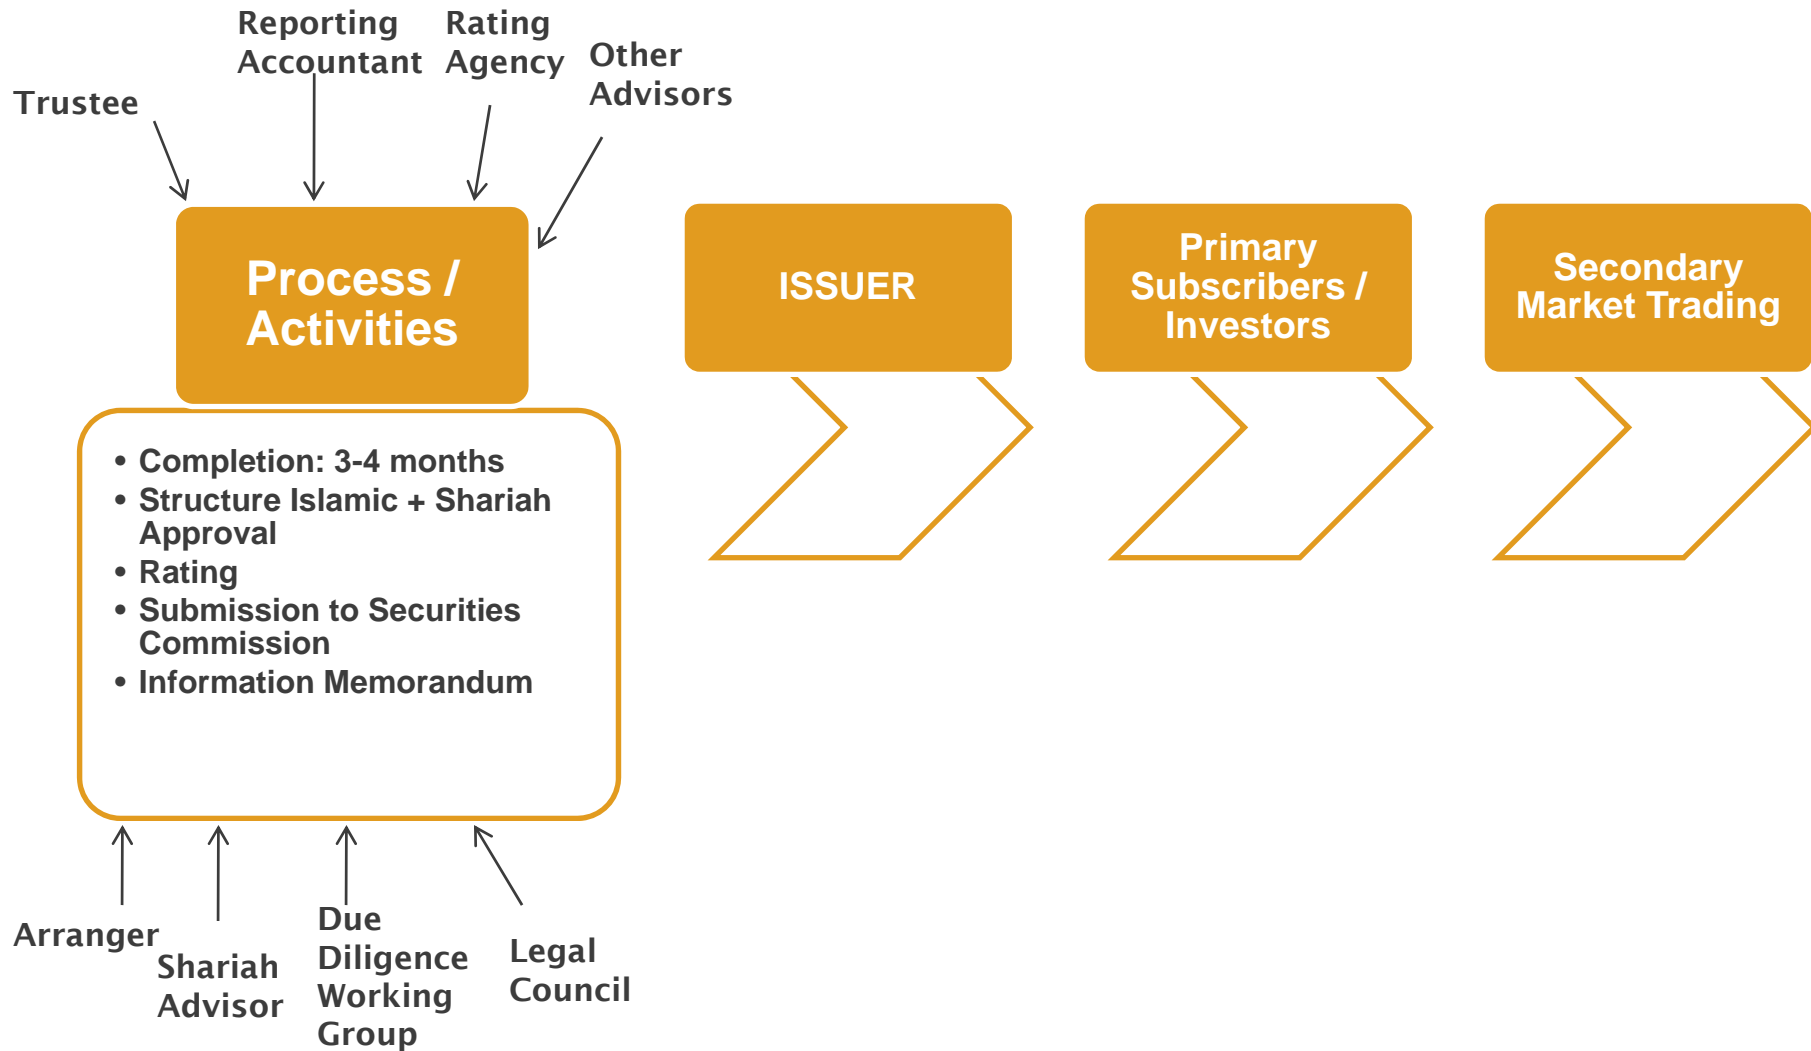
Trustee

Reporting Accountant

Rating Agency

Other Advisors

Process / Activities

ISSUER

Primary Subscribers / Investors

Secondary Market Trading

• Completion: 3-4 months
• Structure Islamic + Shariah Approval
• Rating
• Submission to Securities Commission
• Information Memorandum

Arranger

Shariah Advisor

Due Diligence Working Group

Legal Council